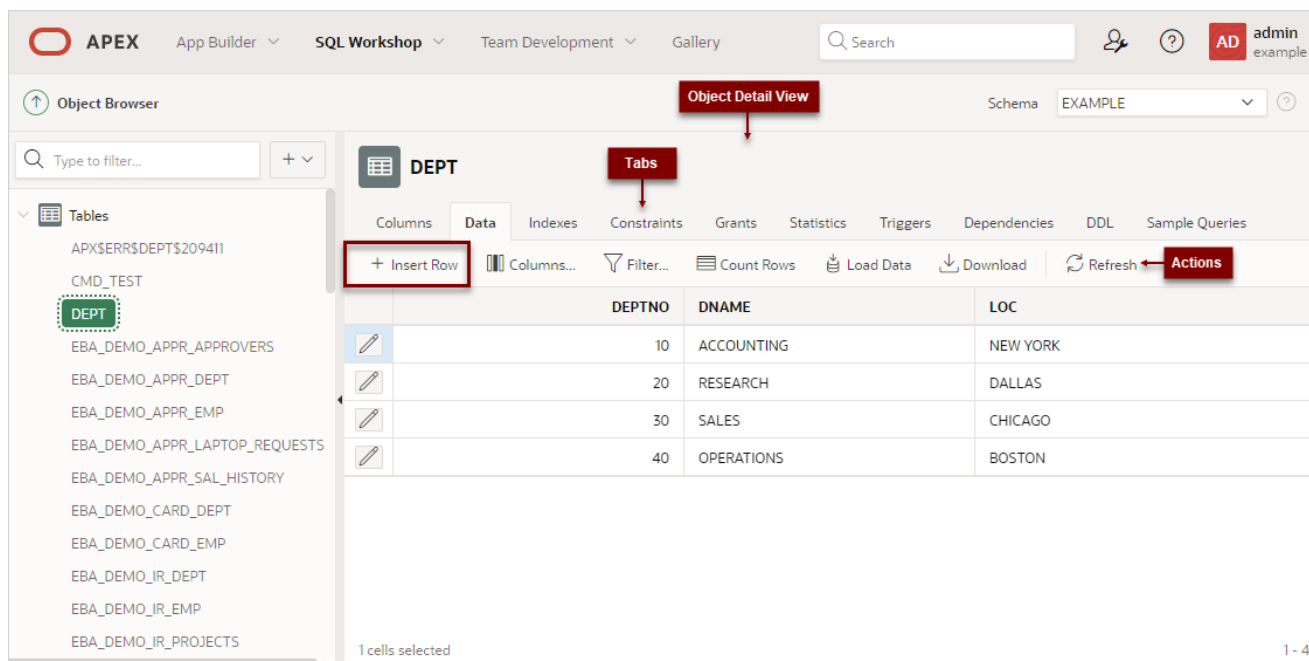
APEX App Builder SQL Workshop Team Development Gallery Search AD admin example

Object Browser

Object Detail View

Schema EXAMPLE

Type to filter...

Tables

APX$ERR$DEPT$209411

CMD_TEST

DEPT

EBA_DEMO_APPR_APPROVERS

EBA_DEMO_APPR_DEPT

EBA_DEMO_APPR_EMP

EBA_DEMO_APPR_LAPTOP_REQUESTS

EBA_DEMO_APPR_SAL_HISTORY

EBA_DEMO_CARD_DEPT

EBA_DEMO_CARD_EMP

EBA_DEMO_IR_DEPT

EBA_DEMO_IR_EMP

EBA_DEMO_IR_PROJECTS

DEPT

Tabs

Columns Data Indexes Constraints Grants Statistics Triggers Dependencies DDL Sample Queries

+ Insert Row Columns... Filter... Count Rows Load Data Download Refresh Actions

| | DEPTNO | DNAME | LOC |
|---|---|---|---|
| | 10 | ACCOUNTING | NEW YORK |
| | 20 | RESEARCH | DALLAS |
| | 30 | SALES | CHICAGO |
| | 40 | OPERATIONS | BOSTON |

1 cells selected

1 - 4